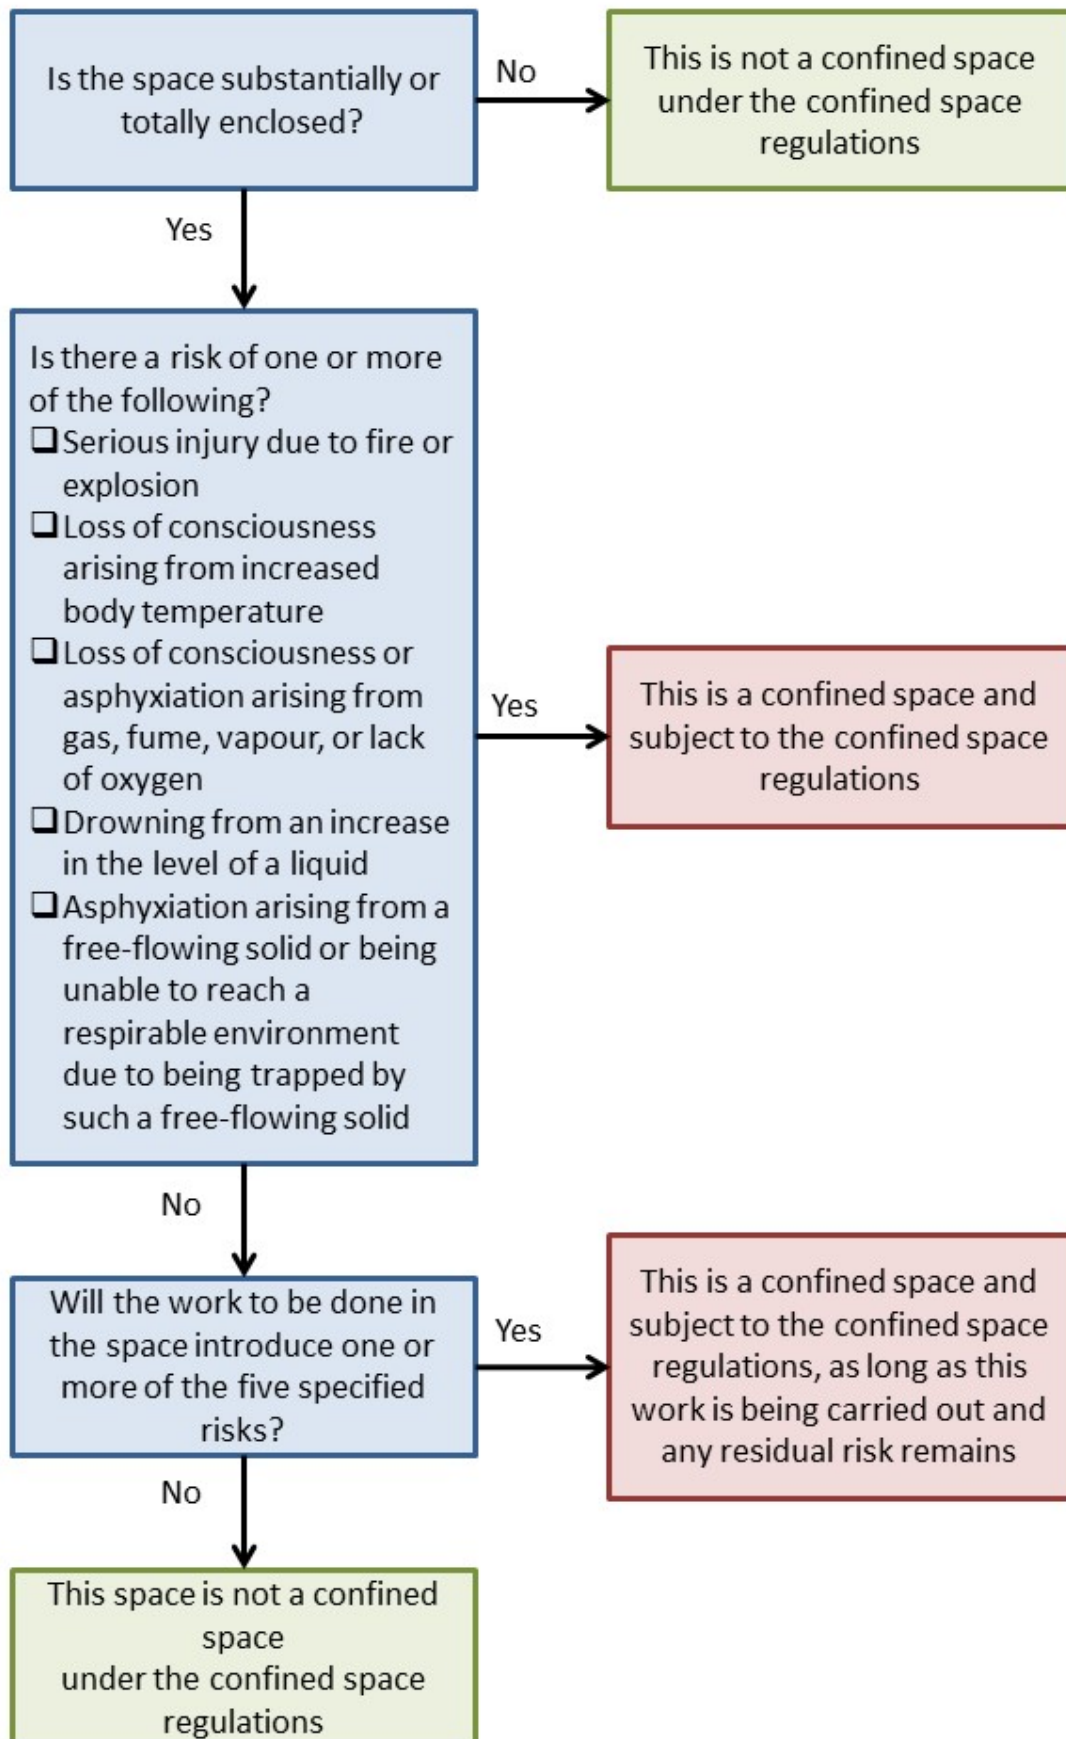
Is the space substantially or totally enclosed?

No

This is not a confined space under the confined space regulations

Yes

Is there a risk of one or more of the following?
❑ Serious injury due to fire or explosion
❑ Loss of consciousness arising from increased body temperature
❑ Loss of consciousness or asphyxiation arising from gas, fume, vapour, or lack of oxygen
❑ Drowning from an increase in the level of a liquid
❑ Asphyxiation arising from a free-flowing solid or being unable to reach a respirable environment due to being trapped by such a free-flowing solid

Yes

This is a confined space and subject to the confined space regulations

No

Will the work to be done in the space introduce one or more of the five specified risks?

Yes

This is a confined space and subject to the confined space regulations, as long as this work is being carried out and any residual risk remains

No

This space is not a confined space
under the confined space regulations